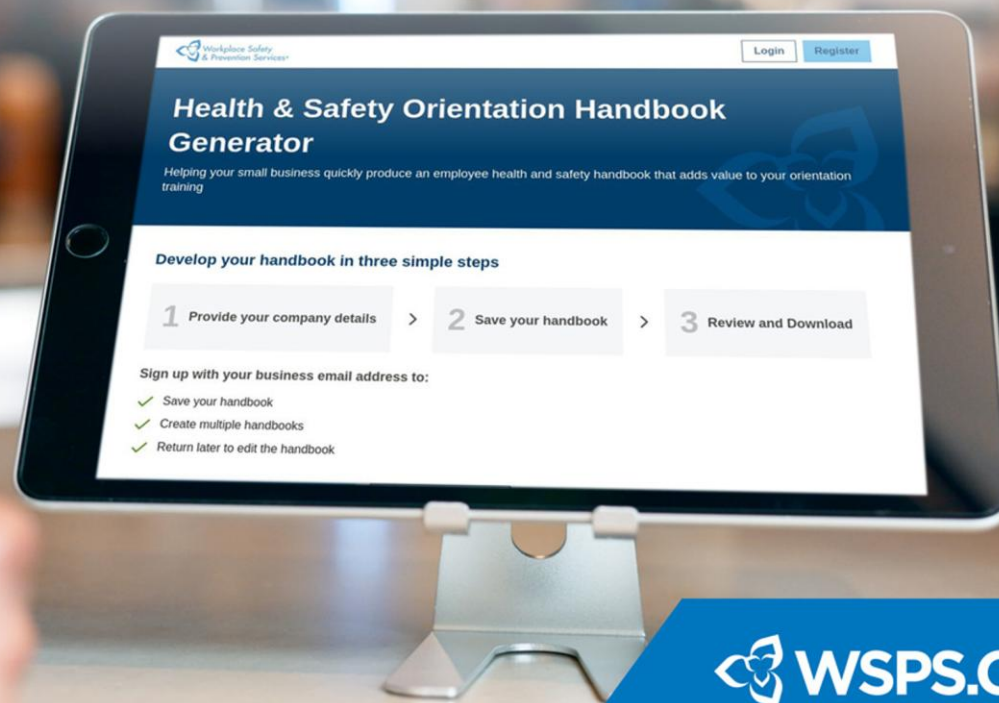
Workplace Safety & Prevention Services

Login Register

Health & Safety Orientation Handbook Generator

Helping your small business quickly produce an employee health and safety handbook that adds value to your orientation training

Develop your handbook in three simple steps

1 Provide your company details > 2 Save your handbook > 3 Review and Download

Sign up with your business email address to:

Save your handbook

Create multiple handbooks

Return later to edit the handbook

WSPS.C